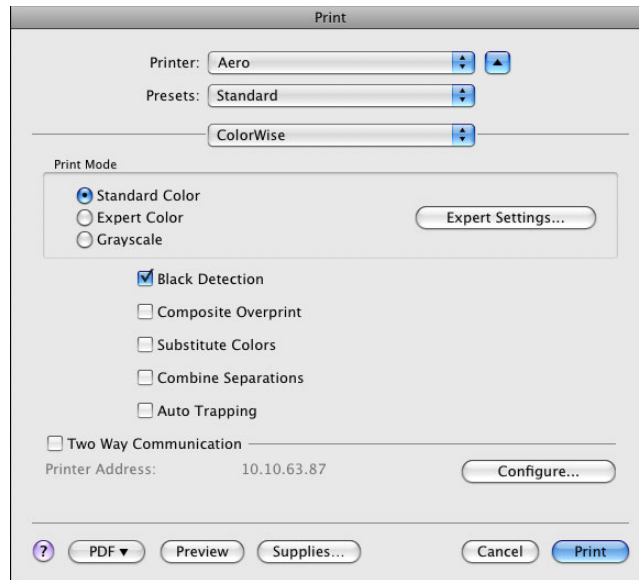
Print

Printer: Aero

Presets: Standard

ColorWise

Print Mode

Standard Color
Expert Color
Grayscale

Expert Settings...

Black Detection

Composite Overprint

Substitute Colors

Combine Separations

Auto Trapping

Two Way Communication

Printer Address: 10.10.63.87

Configure...

?

PDF ▾

Preview

Supplies...

Cancel

Print